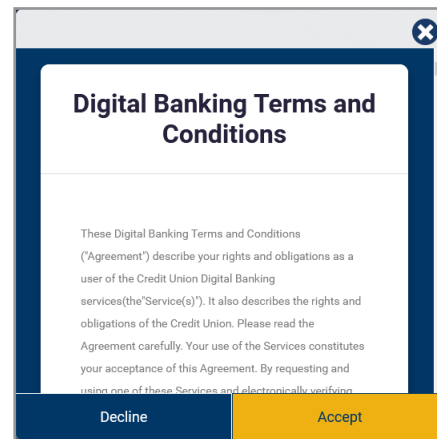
Digital Banking Terms and Conditions

These Digital Banking Terms and Conditions ("Agreement") describe your rights and obligations as a user of the Credit Union Digital Banking services(the"Service(s)"). It also describes the rights and obligations of the Credit Union. Please read the Agreement carefully. Your use of the Services constitutes your acceptance of this Agreement. By requesting and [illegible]

Decline

Accept